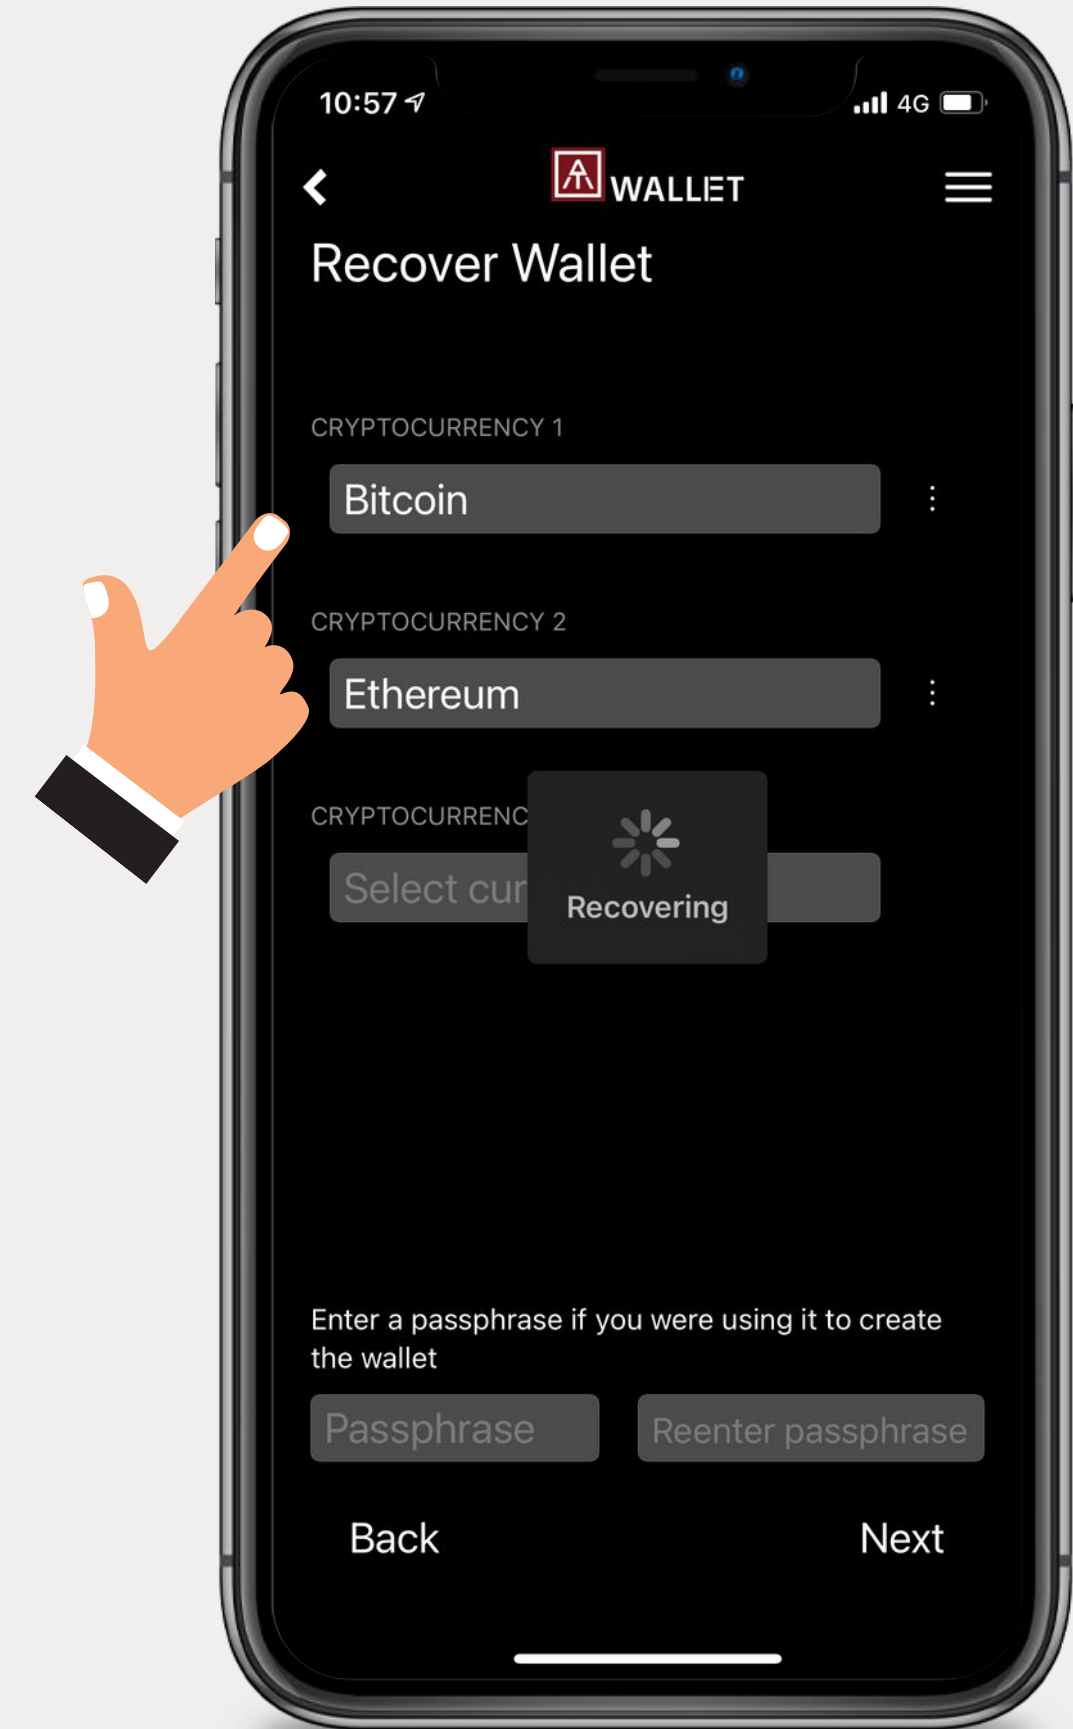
10:57

4G

WALLET

Recover Wallet

CRYPTOCURRENCY 1

Bitcoin

CRYPTOCURRENCY 2

Ethereum

CRYPTOCURRENC

Select cur

Recovering

Enter a passphrase if you were using it to create the wallet

Passphrase

Reenter passphrase

Back

Next